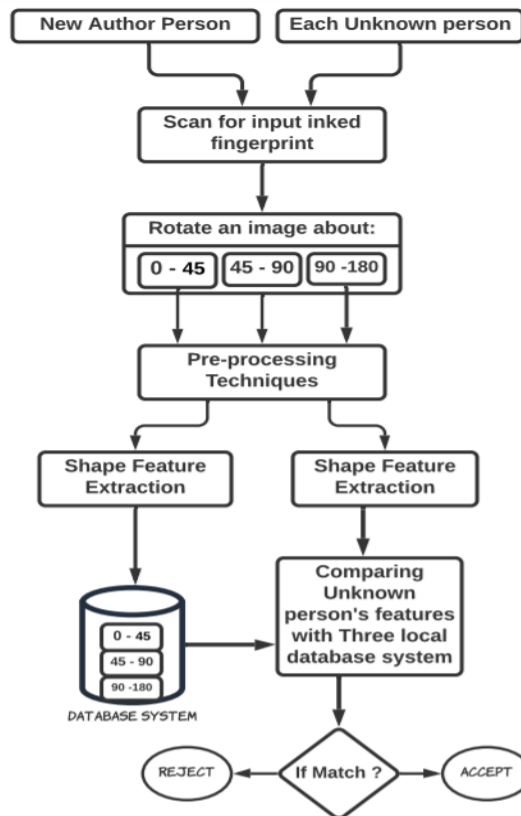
New Author Person

Each Unknown person

Scan for input inked fingerprint

Rotate an image about:

0 - 45

45 - 90

90 -180

Pre-processing Techniques

Shape Feature Extraction

Shape Feature Extraction

0 - 45

45 - 90

90 -180

DATABASE SYSTEM

Comparing Unknown person's features with Three local database system

REJECT

If Match ?

ACCEPT